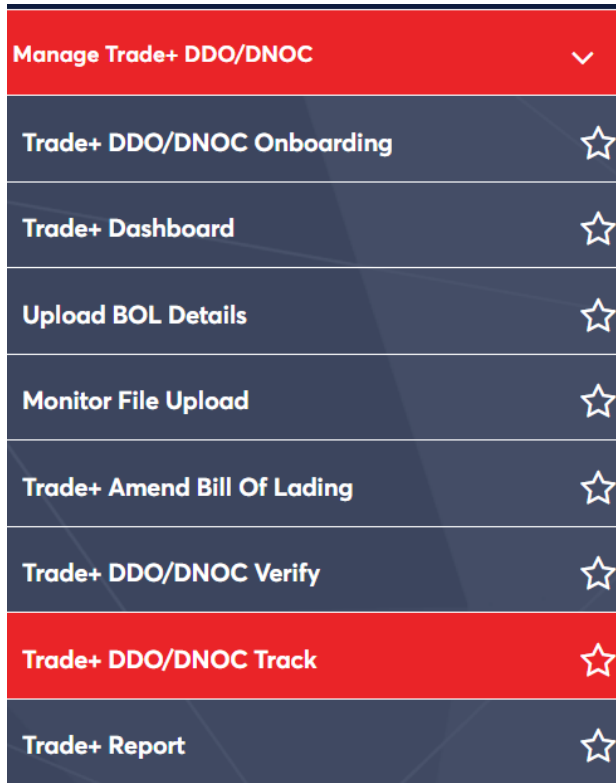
Manage Trade+ DDO/DNOC

Trade+ DDO/DNOC Onboarding

Trade+ Dashboard

Upload BOL Details

Monitor File Upload

Trade+ Amend Bill Of Lading

Trade+ DDO/DNOC Verify

Trade+ DDO/DNOC Track

Trade+ Report